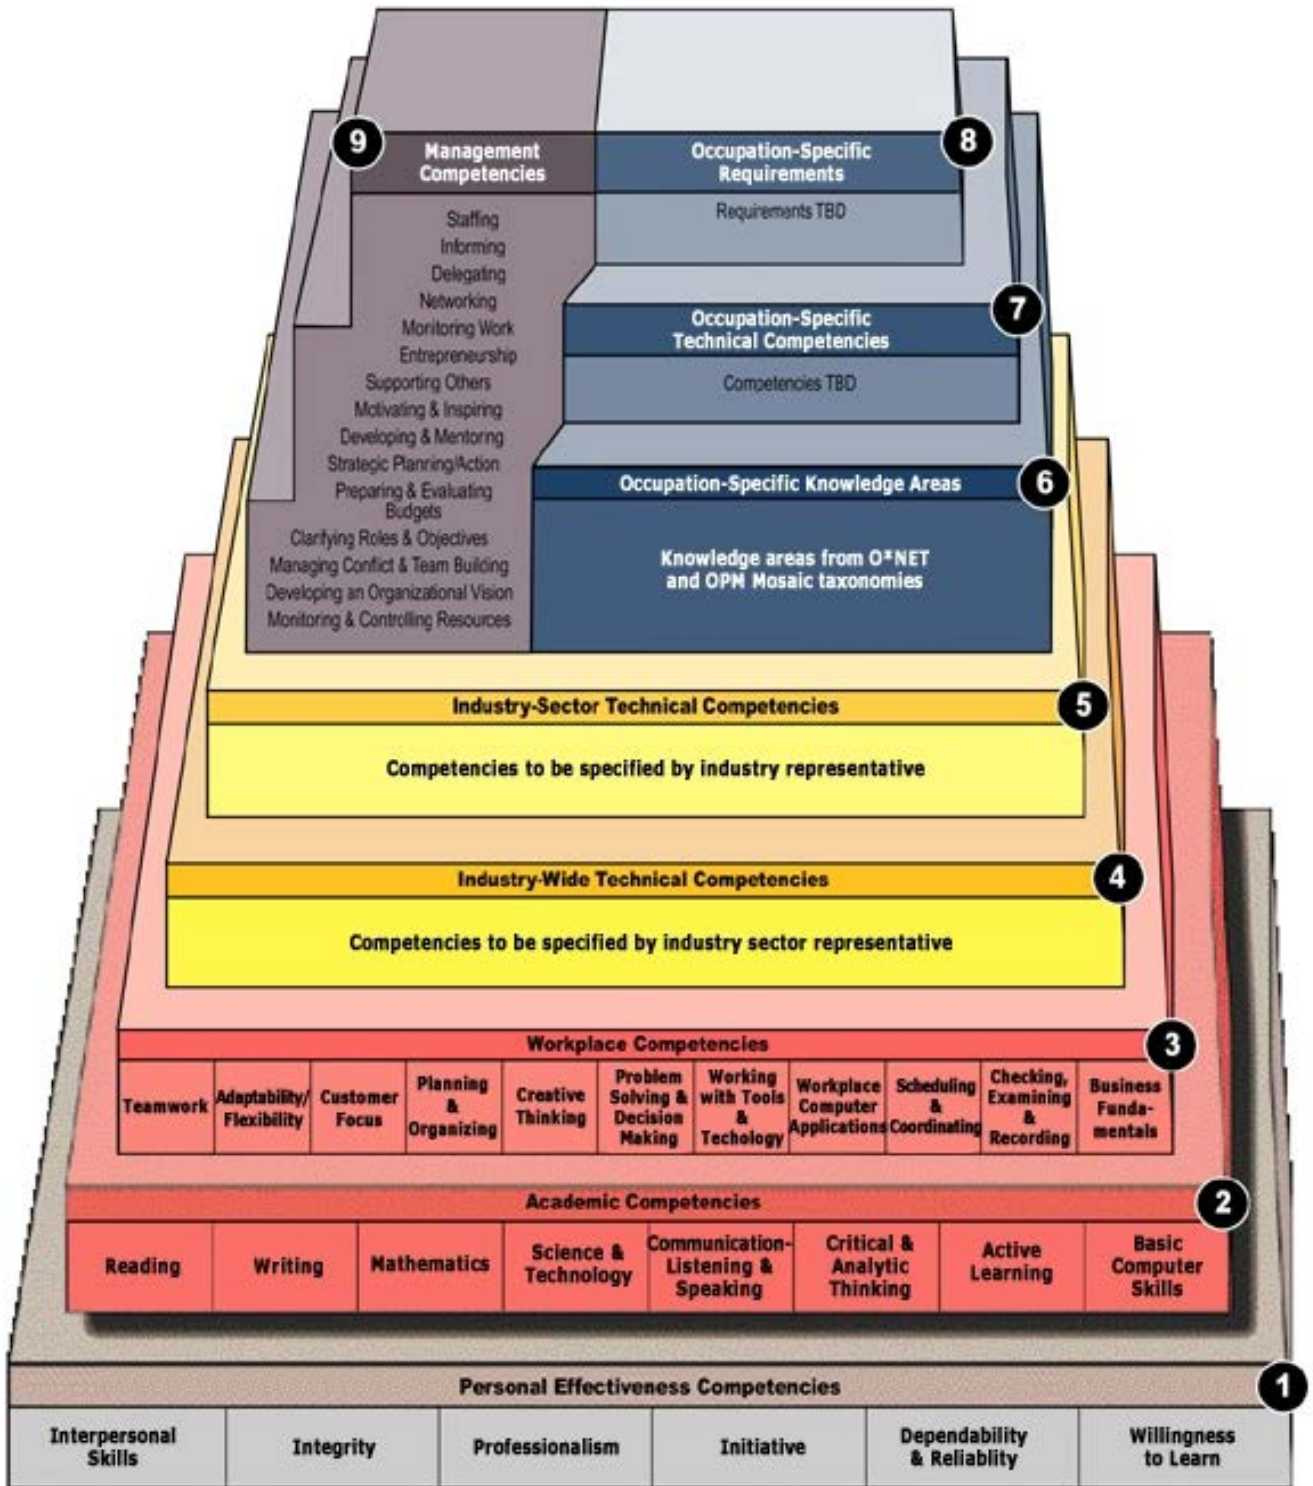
9 Management Competencies

Staffing
Informing
Delegating
Networking
Monitoring Work
Entrepreneurship
Supporting Others
Motivating & Inspiring
Developing & Mentoring
Strategic Planning/Action
Preparing & Evaluating Budgets
Clarifying Roles & Objectives
Managing Conflict & Team Building
Developing an Organizational Vision
Monitoring & Controlling Resources

Occupation-Specific Requirements 8

Requirements TBD

Occupation-Specific Technical Competencies 7

Competencies TBD

Occupation-Specific Knowledge Areas 6

Knowledge areas from O*NET and OPM Mosaic taxonomies

Industry-Sector Technical Competencies 5

Competencies to be specified by industry representative

Industry-Wide Technical Competencies 4

Competencies to be specified by industry sector representative

Workplace Competencies 3

| Teamwork | Adaptability/ Flexibility | Customer Focus | Planning & Organizing | Creative Thinking | Problem Solving & Decision Making | Working with Tools & Techology | Workplace Computer Applications | Scheduling & Coordinating | Checking, Examining & Recording | Business Funda-mentals |
|---|---|---|---|---|---|---|---|---|---|---|

Academic Competencies 2

| Reading | Writing | Mathematics | Science & Technology | Communication-Listening & Speaking | Critical & Analytic Thinking | Active Learning | Basic Computer Skills |
|---|---|---|---|---|---|---|---|

Personal Effectiveness Competencies 1

| Interpersonal Skills | Integrity | Professionalism | Initiative | Dependability & Reliablity | Willingness to Learn |
|---|---|---|---|---|---|